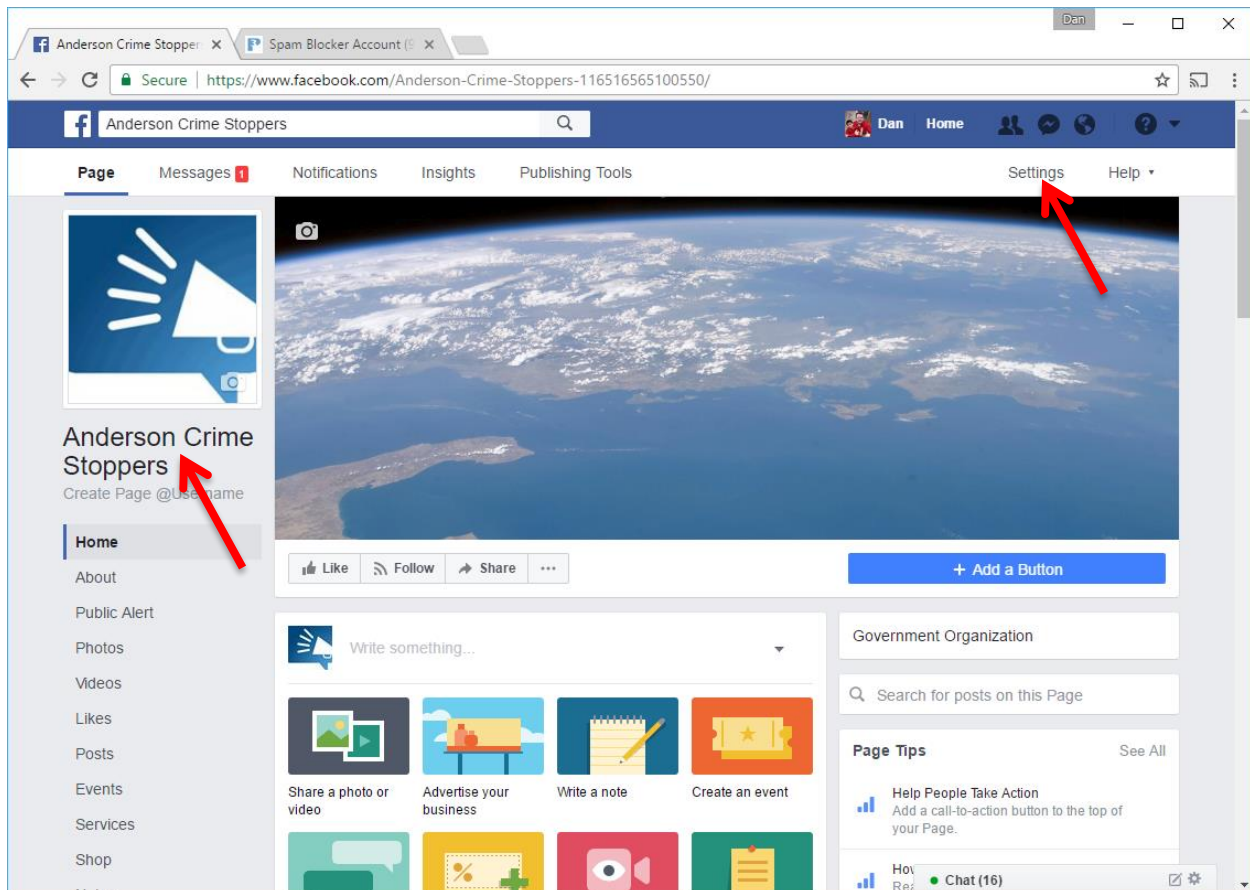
Dan

Anderson Crime Stopper ×

Spam Blocker Account (S ×

Secure | https://www.facebook.com/Anderson-Crime-Stoppers-116516565100550/

Anderson Crime Stoppers

Dan Home

Page Messages 1 Notifications Insights Publishing Tools Settings Help ▾

Anderson Crime Stoppers

Create Page @Us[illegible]name

Home

About

Public Alert

Photos

Videos

Likes

Posts

Events

Services

Shop

Like Follow Share ···

+ Add a Button

Write something...

Share a photo or video

Advertise your business

Write a note

Create an event

Government Organization

Search for posts on this Page

Page Tips See All

Help People Take Action

Add a call-to-action button to the top of your Page.

How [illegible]

Rea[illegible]

Chat (16)